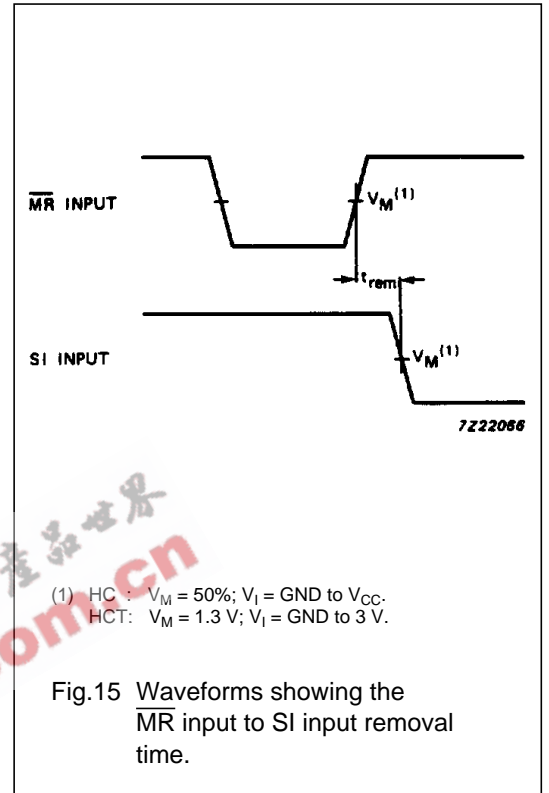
$\overline{MR}$ INPUT

$V_M^{(1)}$

$t_{rem}$

SI INPUT

$V_M^{(1)}$

7Z22066

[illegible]

.cn

(1) HC : $V_M$ = 50%; $V_I$ = GND to $V_{CC}$.
HCT: $V_M$ = 1.3 V; $V_I$ = GND to 3 V.

Fig.15 Waveforms showing the $\overline{MR}$ input to SI input removal time.